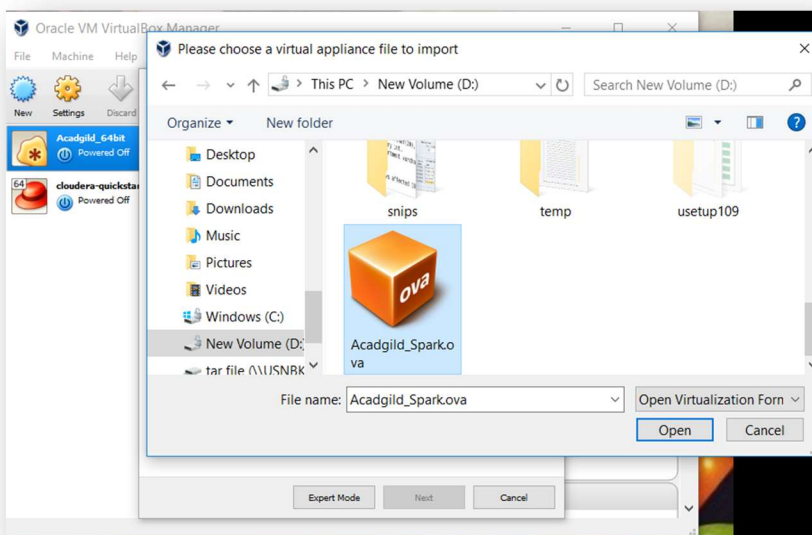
Oracle VM VirtualBox Manager

File Machine Help

New Settings Discard

Acadgild_64bit
Powered Off

64
cloudera-quicksta
Powered Off

Please choose a virtual appliance file to import

This PC > New Volume (D:)

Search New Volume (D:)

Organize ▾ New folder

Desktop
Documents
Downloads
Music
Pictures
Videos
Windows (C:)
New Volume (D:)
tar file (\\USNBK

snips
temp
usetup109

ova

Acadgild_Spark.ova

File name: Acadgild_Spark.ova

Open Virtualization Forn

Open Cancel

Expert Mode Next Cancel